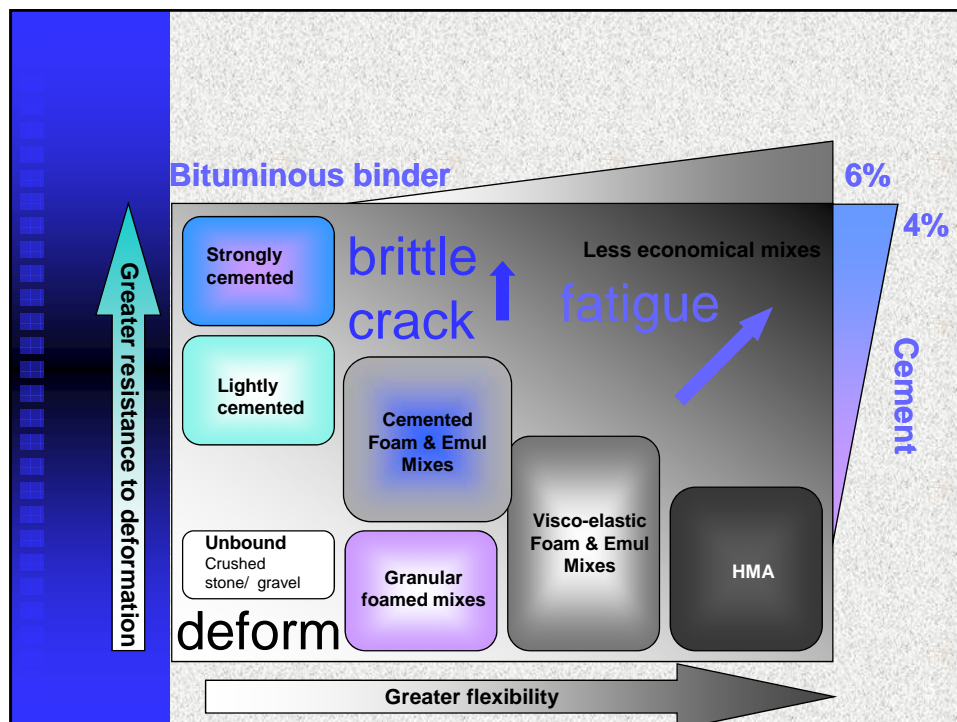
Bituminous binder

6%

4%

Greater resistance to deformation

Strongly cemented

brittle crack

Less economical mixes

fatigue

Cement

Lightly cemented

Cemented Foam & Emul Mixes

Visco-elastic Foam & Emul Mixes

HMA

Unbound
Crushed stone/ gravel

Granular foamed mixes

deform

Greater flexibility